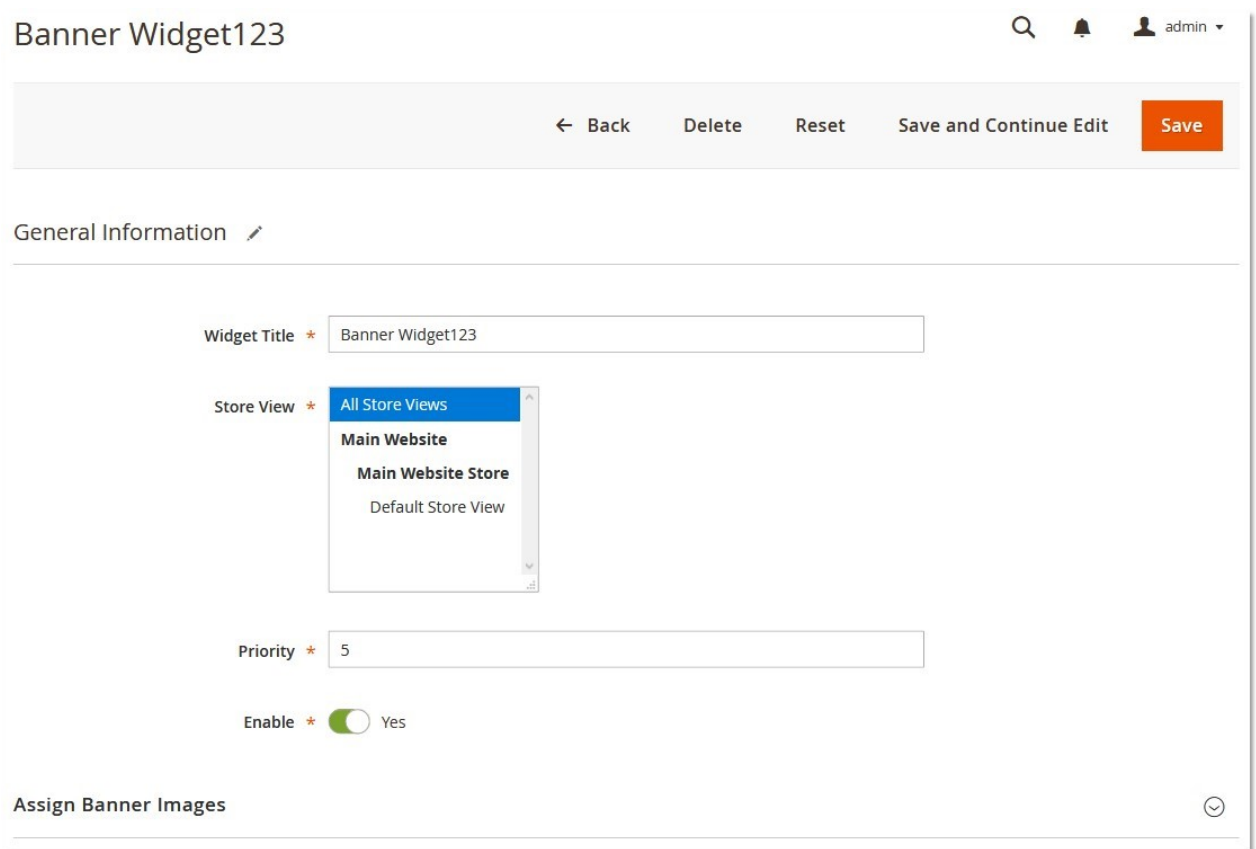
Banner Widget123

admin

← Back Delete Reset Save and Continue Edit Save

General Information

Widget Title * Banner Widget123

Store View * All Store Views
Main Website
Main Website Store
Default Store View

Priority * 5

Enable * Yes

Assign Banner Images